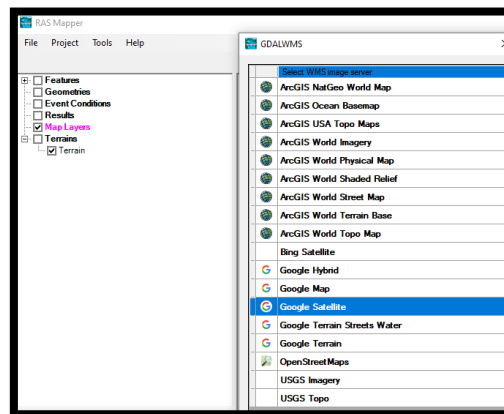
RAS Mapper

File Project Tools Help

Features
Geometries
Event Conditions
Results
Map Layers
Terrains
Terrain

GDALWMS

Select WMS image server
ArcGIS NatGeo World Map
ArcGIS Ocean Basemap
ArcGIS USA Topo Maps
ArcGIS World Imagery
ArcGIS World Physical Map
ArcGIS World Shaded Relief
ArcGIS World Street Map
ArcGIS World Terrain Base
ArcGIS World Topo Map
Bing Satellite
Google Hybrid
Google Map
Google Satellite
Google Terrain Streets Water
Google Terrain
OpenStreetMaps
USGS Imagery
USGS Topo